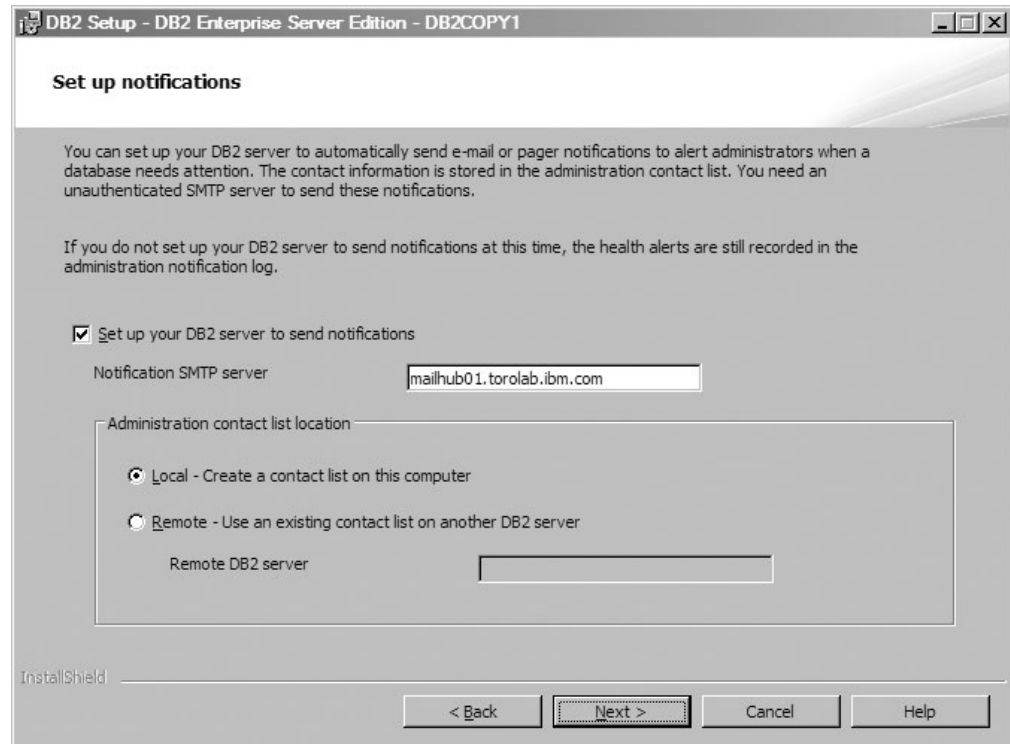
DB2 Setup - DB2 Enterprise Server Edition - DB2COPY1

Set up notifications

You can set up your DB2 server to automatically send e-mail or pager notifications to alert administrators when a database needs attention. The contact information is stored in the administration contact list. You need an unauthenticated SMTP server to send these notifications.

If you do not set up your DB2 server to send notifications at this time, the health alerts are still recorded in the administration notification log.

Set up your DB2 server to send notifications

Notification SMTP server mailhub01.torolab.ibm.com

Administration contact list location

Local - Create a contact list on this computer

Remote - Use an existing contact list on another DB2 server

Remote DB2 server

InstallShield

< Back Next > Cancel Help